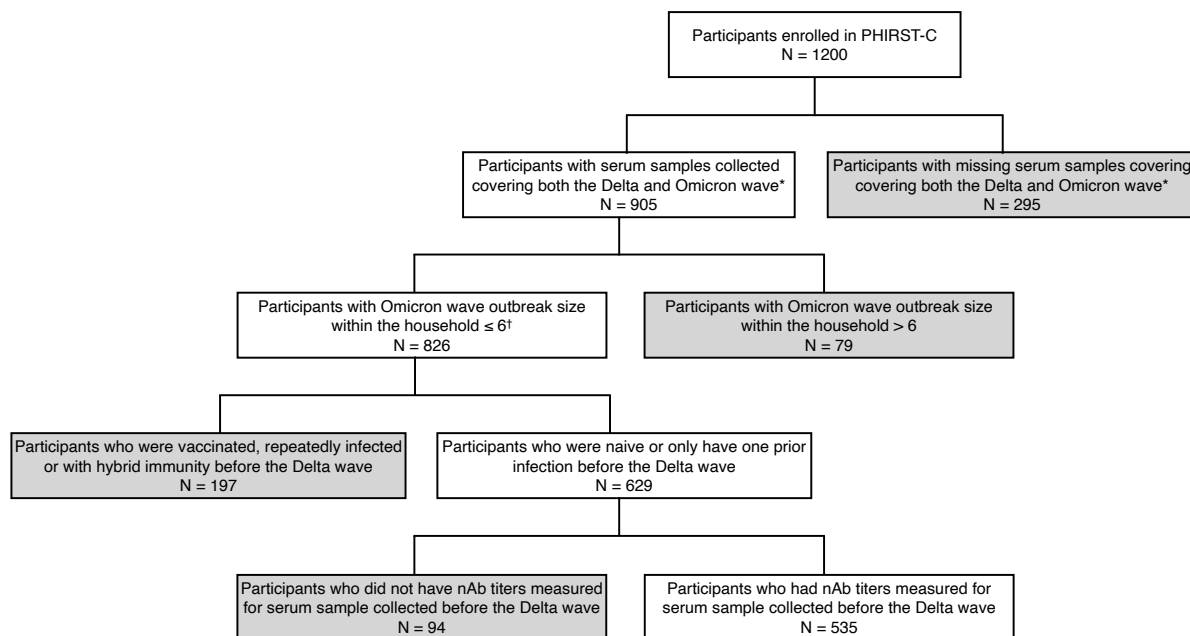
Participants enrolled in PHIRST-C
N = 1200

Participants with serum samples collected covering both the Delta and Omicron wave*
N = 905

Participants with missing serum samples covering covering both the Delta and Omicron wave*
N = 295

Participants with Omicron wave outbreak size within the household ≤ 6†
N = 826

Participants with Omicron wave outbreak size within the household > 6
N = 79

Participants who were vaccinated, repeatedly infected or with hybrid immunity before the Delta wave
N = 197

Participants who were naive or only have one prior infection before the Delta wave
N = 629

Participants who did not have nAb titers measured for serum sample collected before the Delta wave
N = 94

Participants who had nAb titers measured for serum sample collected before the Delta wave
N = 535